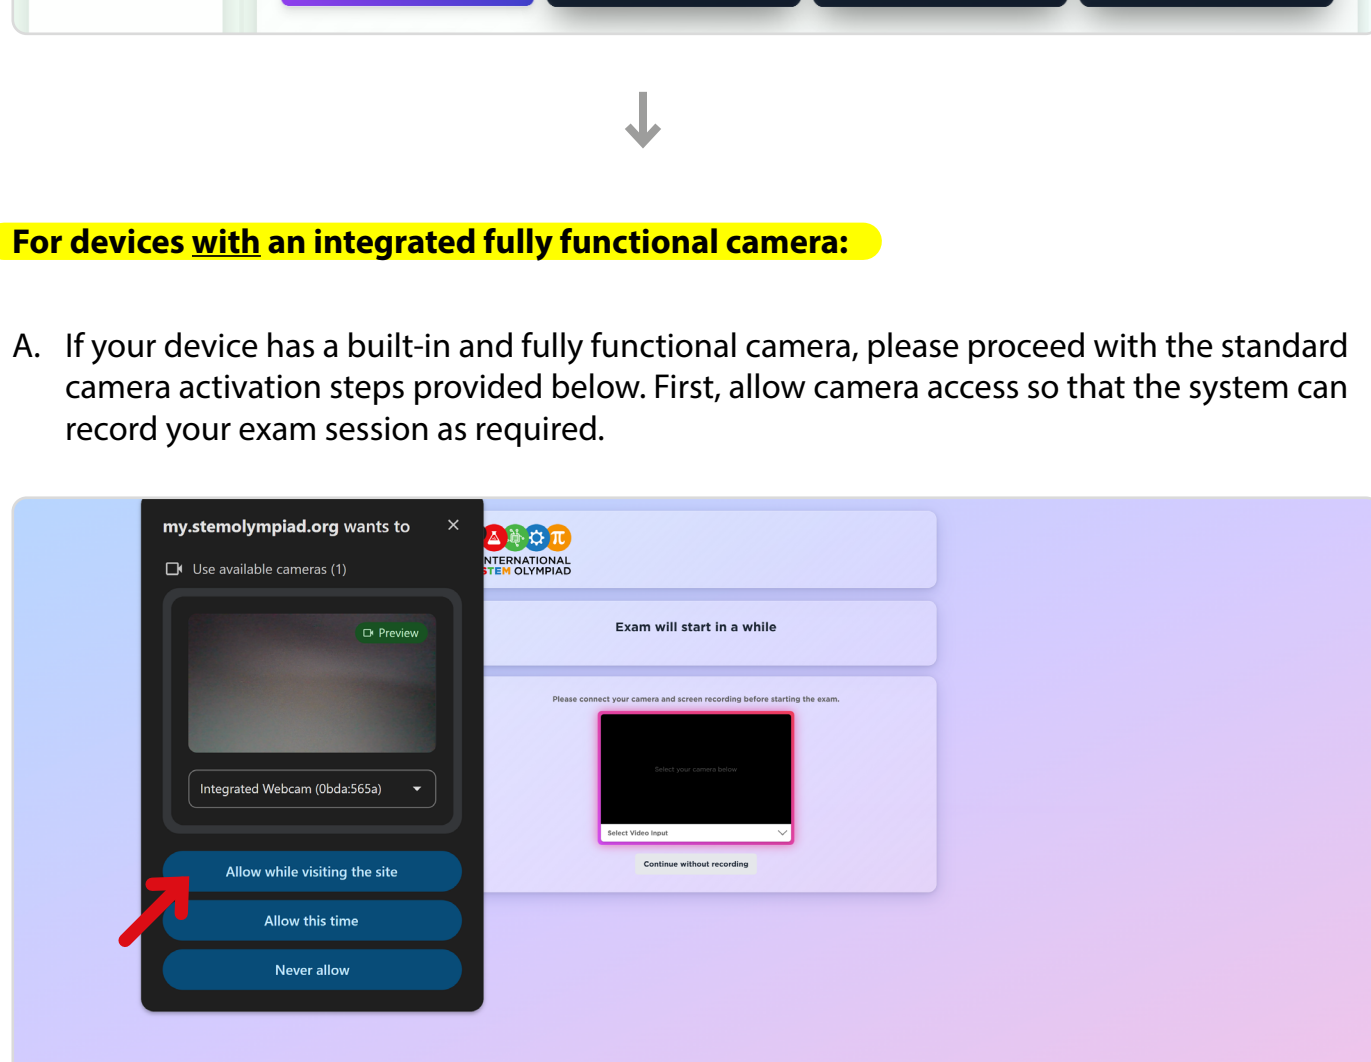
For devices with an integrated fully functional camera:

A. If your device has a built-in and fully functional camera, please proceed with the standard camera activation steps provided below. First, allow camera access so that the system can record your exam session as required.

my.stemolympiad.org wants to

Use available cameras (1)

Preview

Integrated Webcam (0bda:565a)

Allow while visiting the site

Allow this time

Never allow

NTERNATIONAL
STEM OLYMPIAD

Exam will start in a while

Please connect your camera and screen recording before starting the exam.

Select your camera below

Select Video Input

Continue without recording